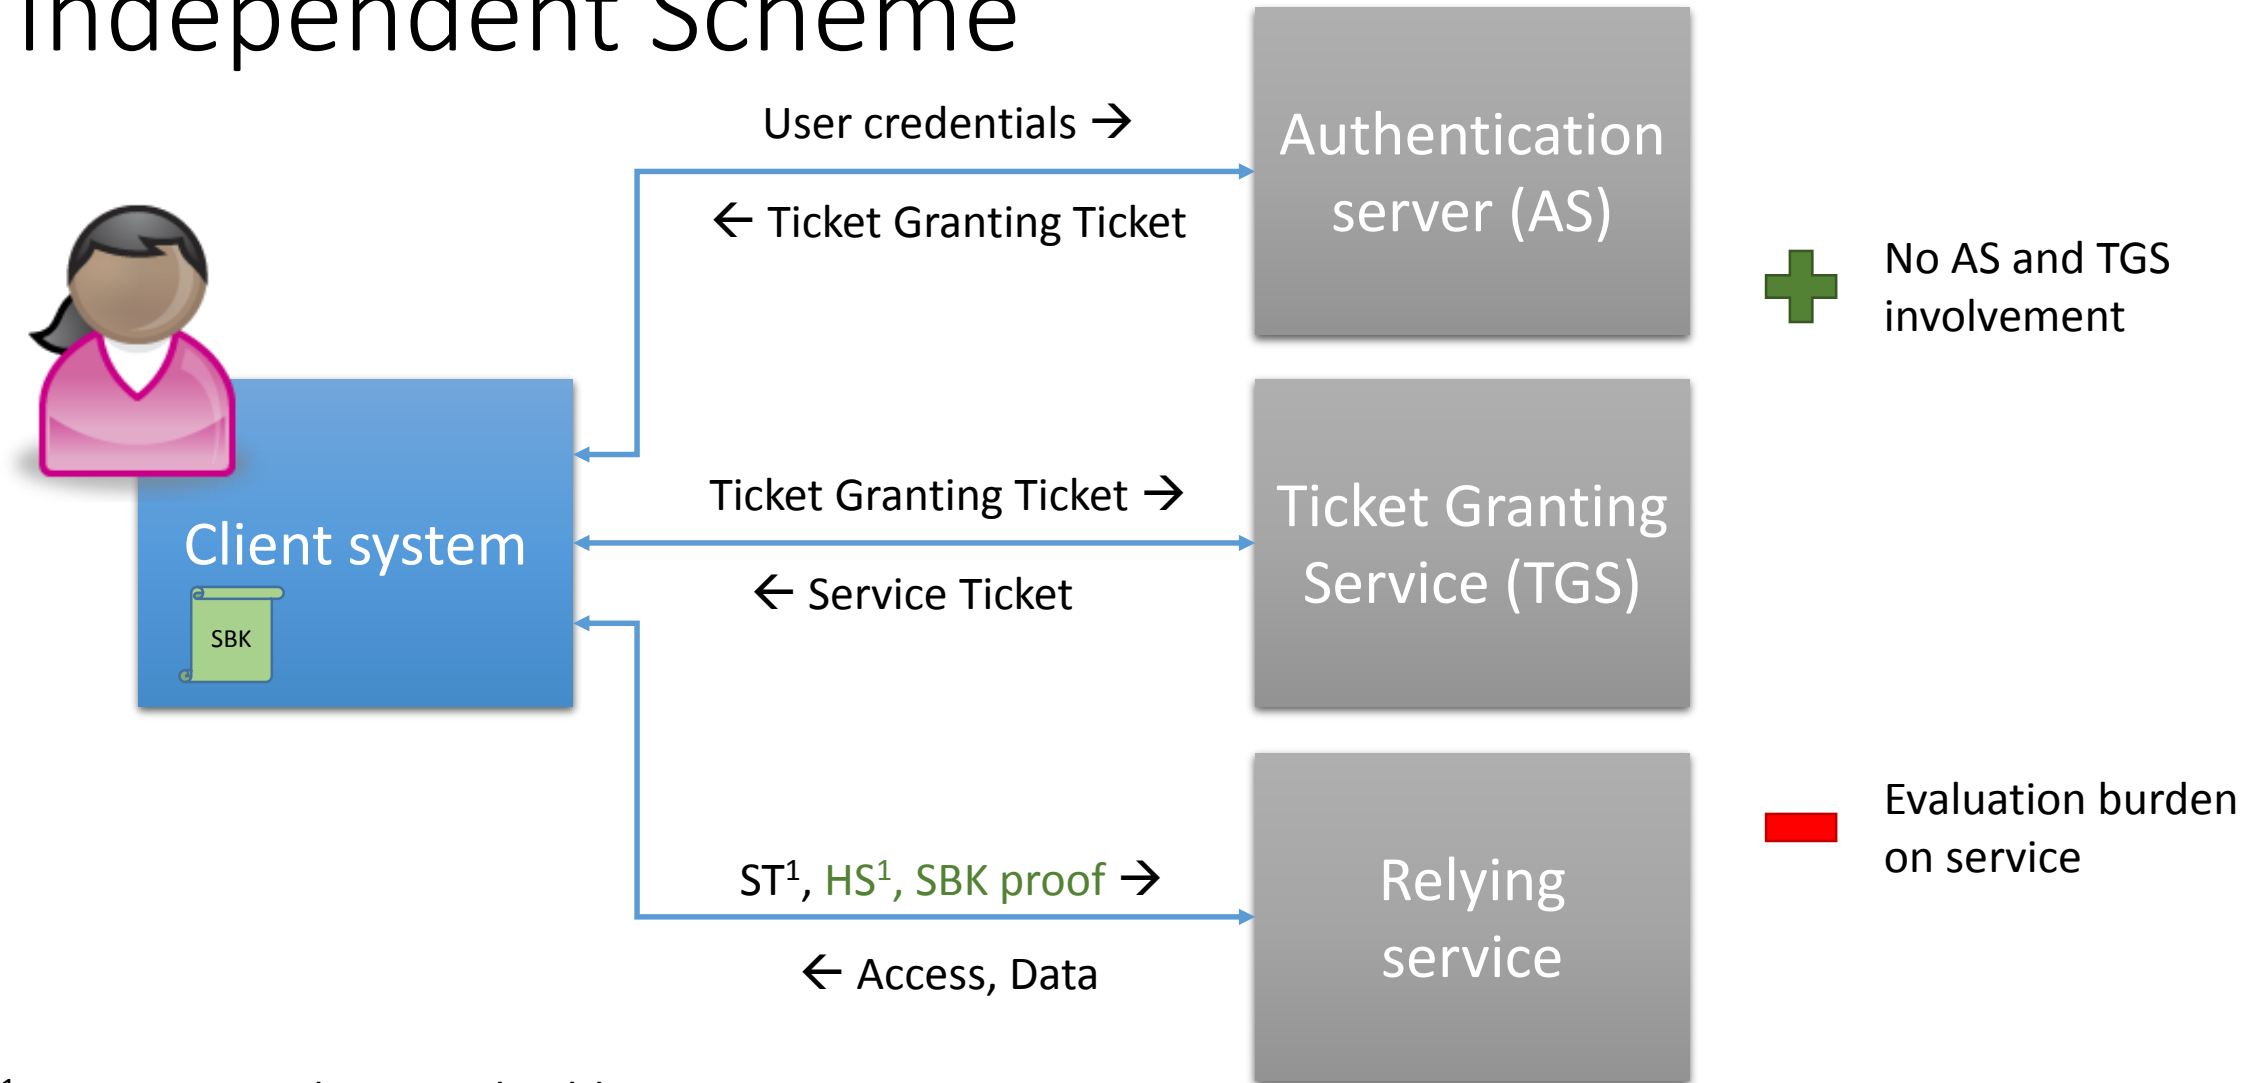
Independent Scheme

User credentials →

← Ticket Granting Ticket

Authentication server (AS)

No AS and TGS involvement

Client system

SBK

Ticket Granting Ticket →

← Service Ticket

Ticket Granting Service (TGS)

ST$^1$, HS$^1$, SBK proof →

← Access, Data

Relying service

Evaluation burden on service

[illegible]